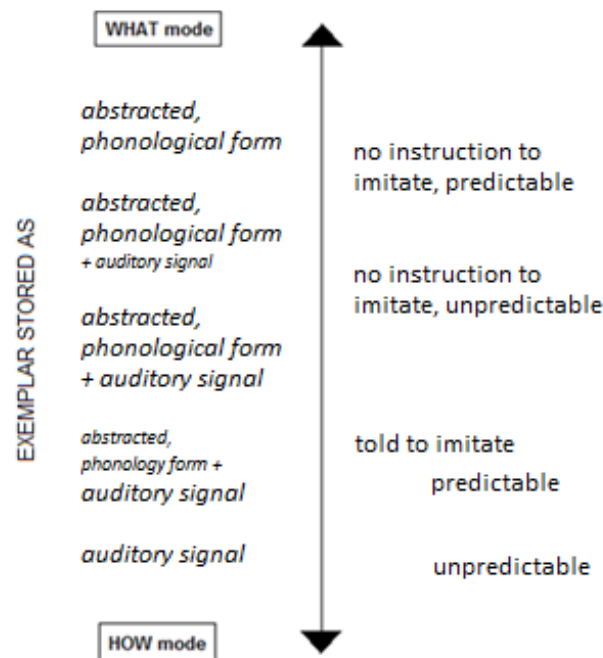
WHAT mode

EXEMPLAR STORED AS

abstracted, phonological form

abstracted, phonological form + auditory signal

abstracted, phonological form + auditory signal

abstracted, phonology form + auditory signal

auditory signal

no instruction to imitate, predictable

no instruction to imitate, unpredictable

told to imitate

predictable

unpredictable

HOW mode